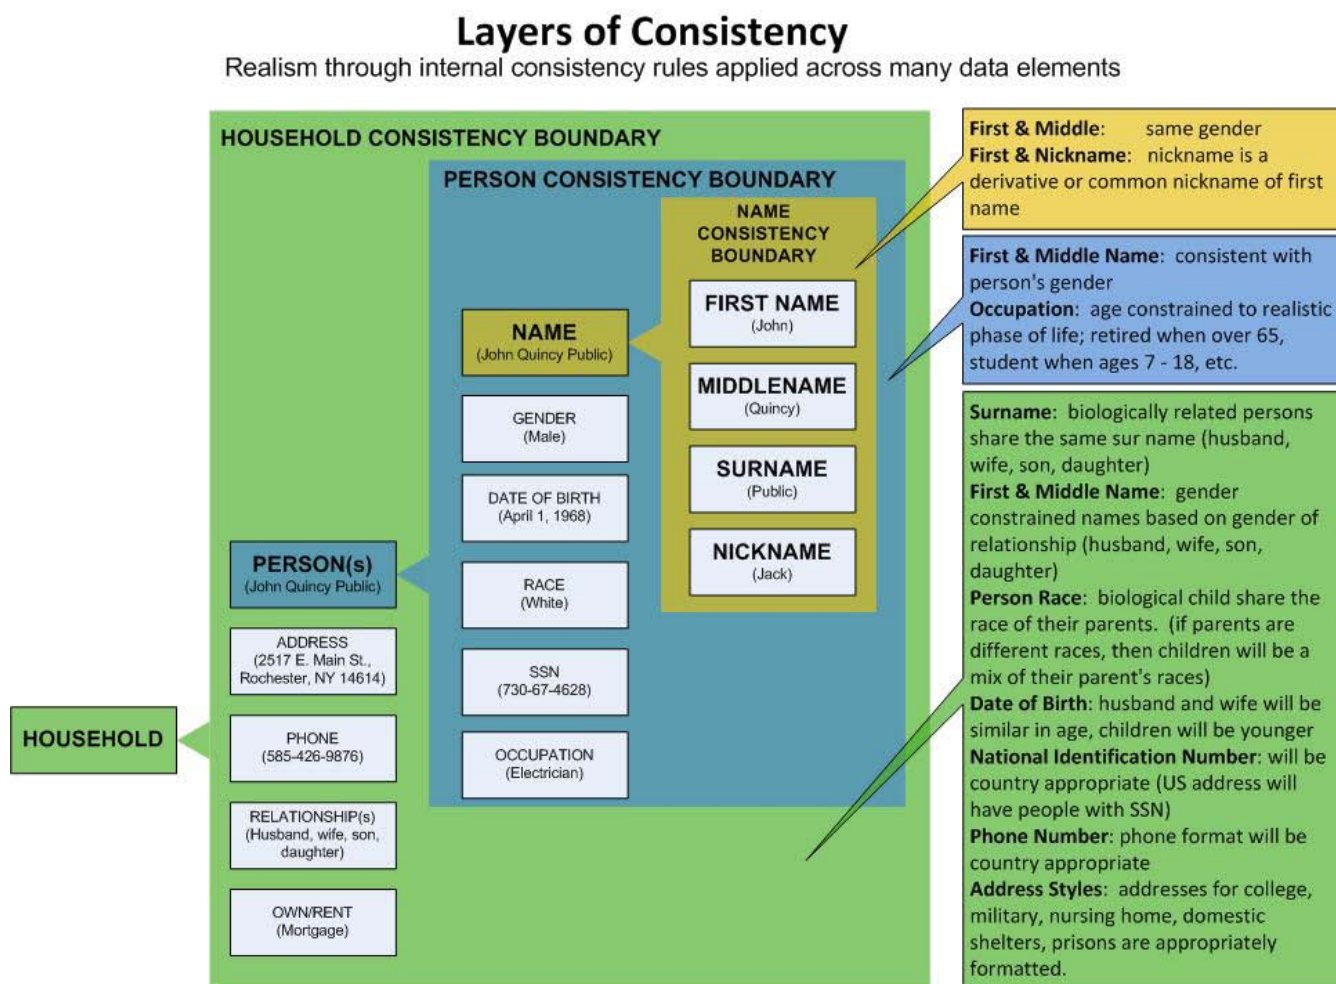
Layers of Consistency
Realism through internal consistency rules applied across many data elements

HOUSEHOLD CONSISTENCY BOUNDARY

PERSON CONSISTENCY BOUNDARY

NAME CONSISTENCY BOUNDARY

FIRST NAME
(John)

MIDDLENAME
(Quincy)

SURNAME
(Public)

NICKNAME
(Jack)

NAME
(John Quincy Public)

GENDER
(Male)

DATE OF BIRTH
(April 1, 1968)

RACE
(White)

SSN
(730-67-4628)

OCCUPATION
(Electrician)

PERSON(s)
(John Quincy Public)

ADDRESS
(2517 E. Main St., Rochester, NY 14614)

PHONE
(585-426-9876)

RELATIONSHIP(s)
(Husband, wife, son, daughter)

OWN/RENT
(Mortgage)

HOUSEHOLD

First & Middle: same gender
First & Nickname: nickname is a derivative or common nickname of first name

First & Middle Name: consistent with person's gender
Occupation: age constrained to realistic phase of life; retired when over 65, student when ages 7 - 18, etc.

Surname: biologically related persons share the same sur name (husband, wife, son, daughter)
First & Middle Name: gender constrained names based on gender of relationship (husband, wife, son, daughter)
Person Race: biological child share the race of their parents. (if parents are different races, then children will be a mix of their parent's races)
Date of Birth: husband and wife will be similar in age, children will be younger
National Identification Number: will be country appropriate (US address will have people with SSN)
Phone Number: phone format will be country appropriate
Address Styles: addresses for college, military, nursing home, domestic shelters, prisons are appropriately formatted.